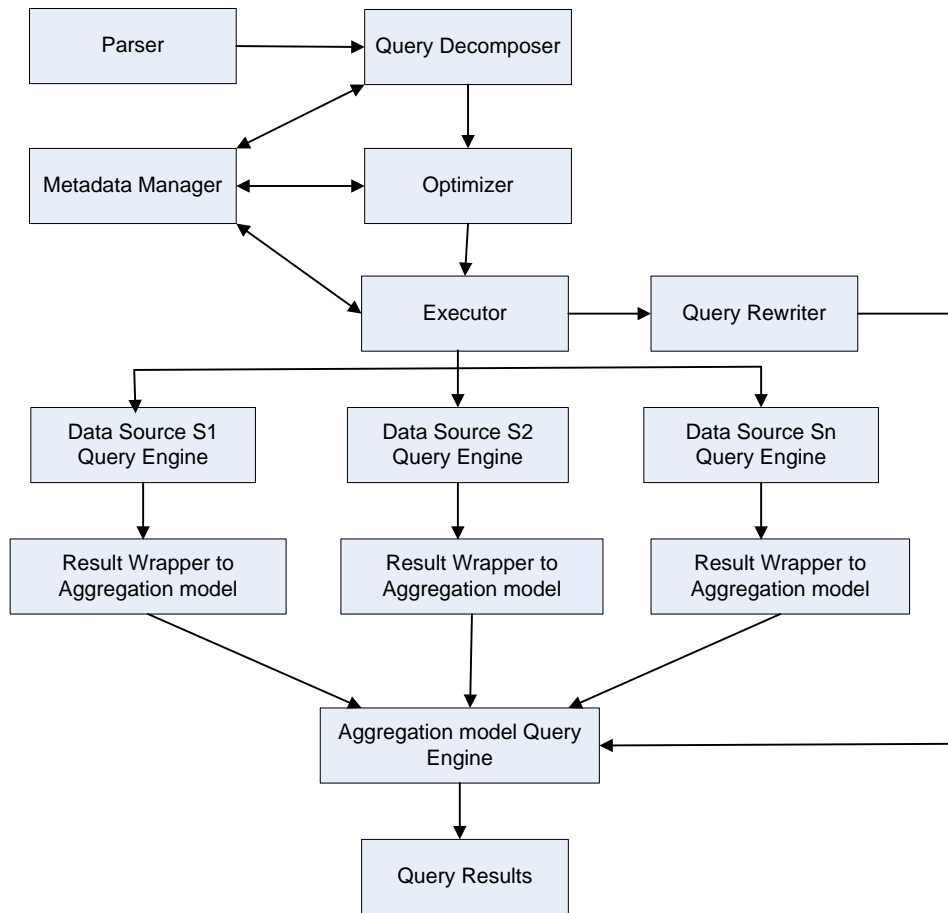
Parser

Query Decomposer

Metadata Manager

Optimizer

Executor

Query Rewriter

Data Source S1 Query Engine

Data Source S2 Query Engine

Data Source Sn Query Engine

Result Wrapper to Aggregation model

Result Wrapper to Aggregation model

Result Wrapper to Aggregation model

Aggregation model Query Engine

Query Results